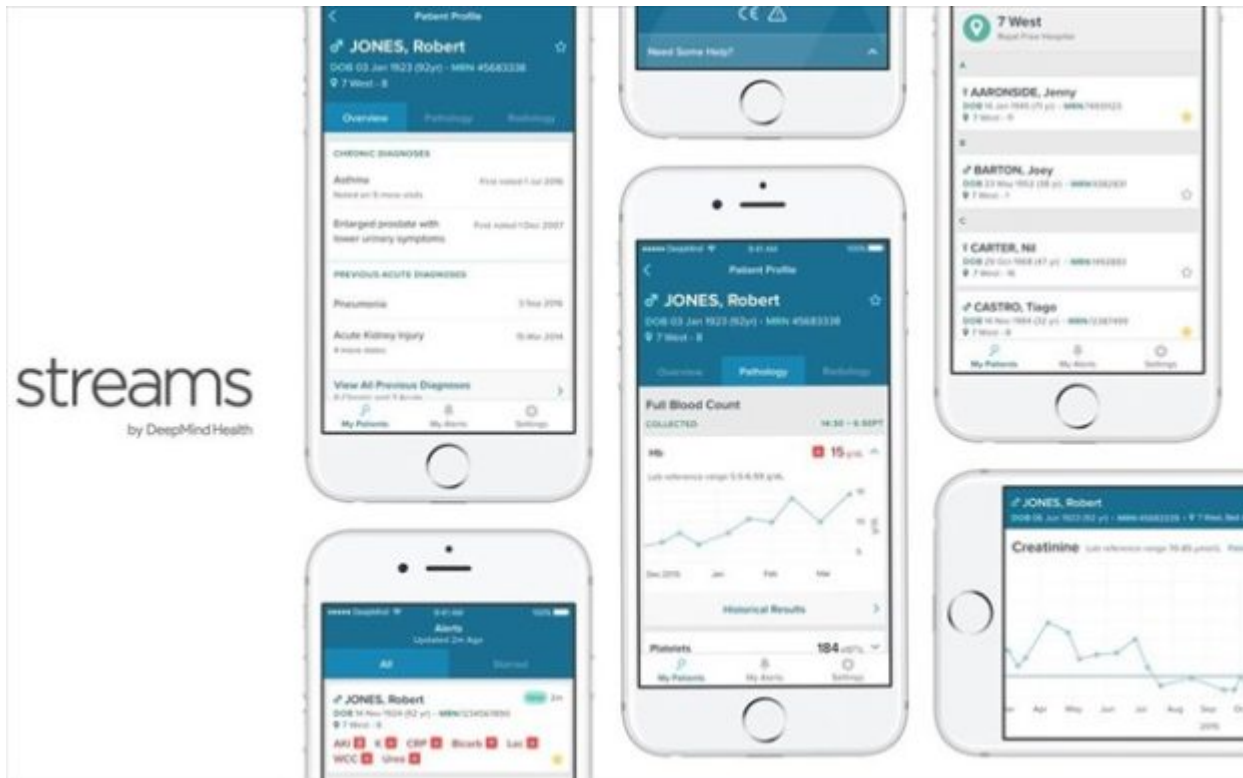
streams
by DeepMind Health

Patient Profile
♂ JONES, Robert
DOB 03 Jan 1923 (92yr) - MRN #5683338
7 West - 8
Overview Pathology Radiology
CHRONIC DIAGNOSES
Asthma
First noted 1 Jul 2016
Enlarged prostate with lower urinary symptoms
First noted 1 Dec 2007
PREVIOUS ACUTE DIAGNOSES
Pneumonia
3 Sep 2016
Acute Kidney Injury
15 Mar 2014
View All Previous Diagnoses
My Patients My Alerts Settings

Need Some Help?

Patient Profile
♂ JONES, Robert
DOB 03 Jan 1923 (92yr) - MRN #5683338
7 West - 8
Overview Pathology Radiology
Full Blood Count
COLLECTED 14:30 - 6 SEPT
Hb 15 g/dL
Dec 2015 Jan Feb Mar
Historical Results
Platelets 184
My Patients My Alerts Settings

7 West
Royal Free Hospital
A
AARONSIDE, Jenny
B
BARTON, Joey
C
CARTER, Nil
CASTRO, Tiago
My Patients My Alerts Settings

Alerts
Updated 2m Ago
All Starred
♂ JONES, Robert
New 2m
DOB 14 Nov 1924 (92 yr) - MRN 1234567890
7 West - 8
AKI K CRP Bicarb Lac
WCC Urea

♂ JONES, Robert
Creatinine
Apr May Jun Jul Aug Sep
2016